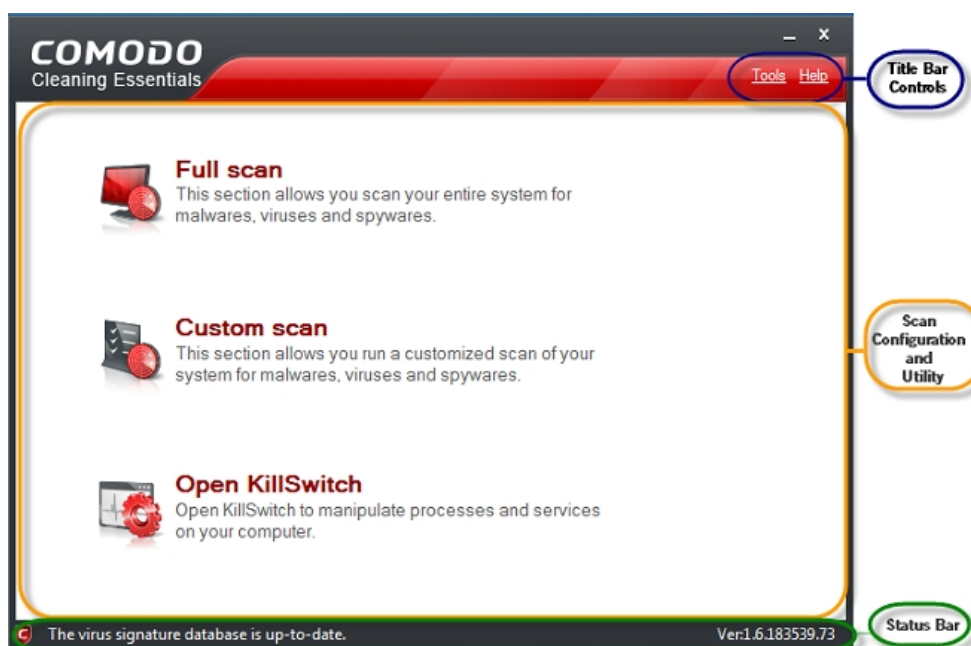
COMODO
Cleaning Essentials

Tools Help

Title Bar Controls

Full scan
This section allows you scan your entire system for malwares, viruses and spywares.

Custom scan
This section allows you run a customized scan of your system for malwares, viruses and spywares.

Open KillSwitch
Open KillSwitch to manipulate processes and services on your computer.

Scan Configuration and Utility

The virus signature database is up-to-date.

Ver:1.6.183539.73

Status Bar